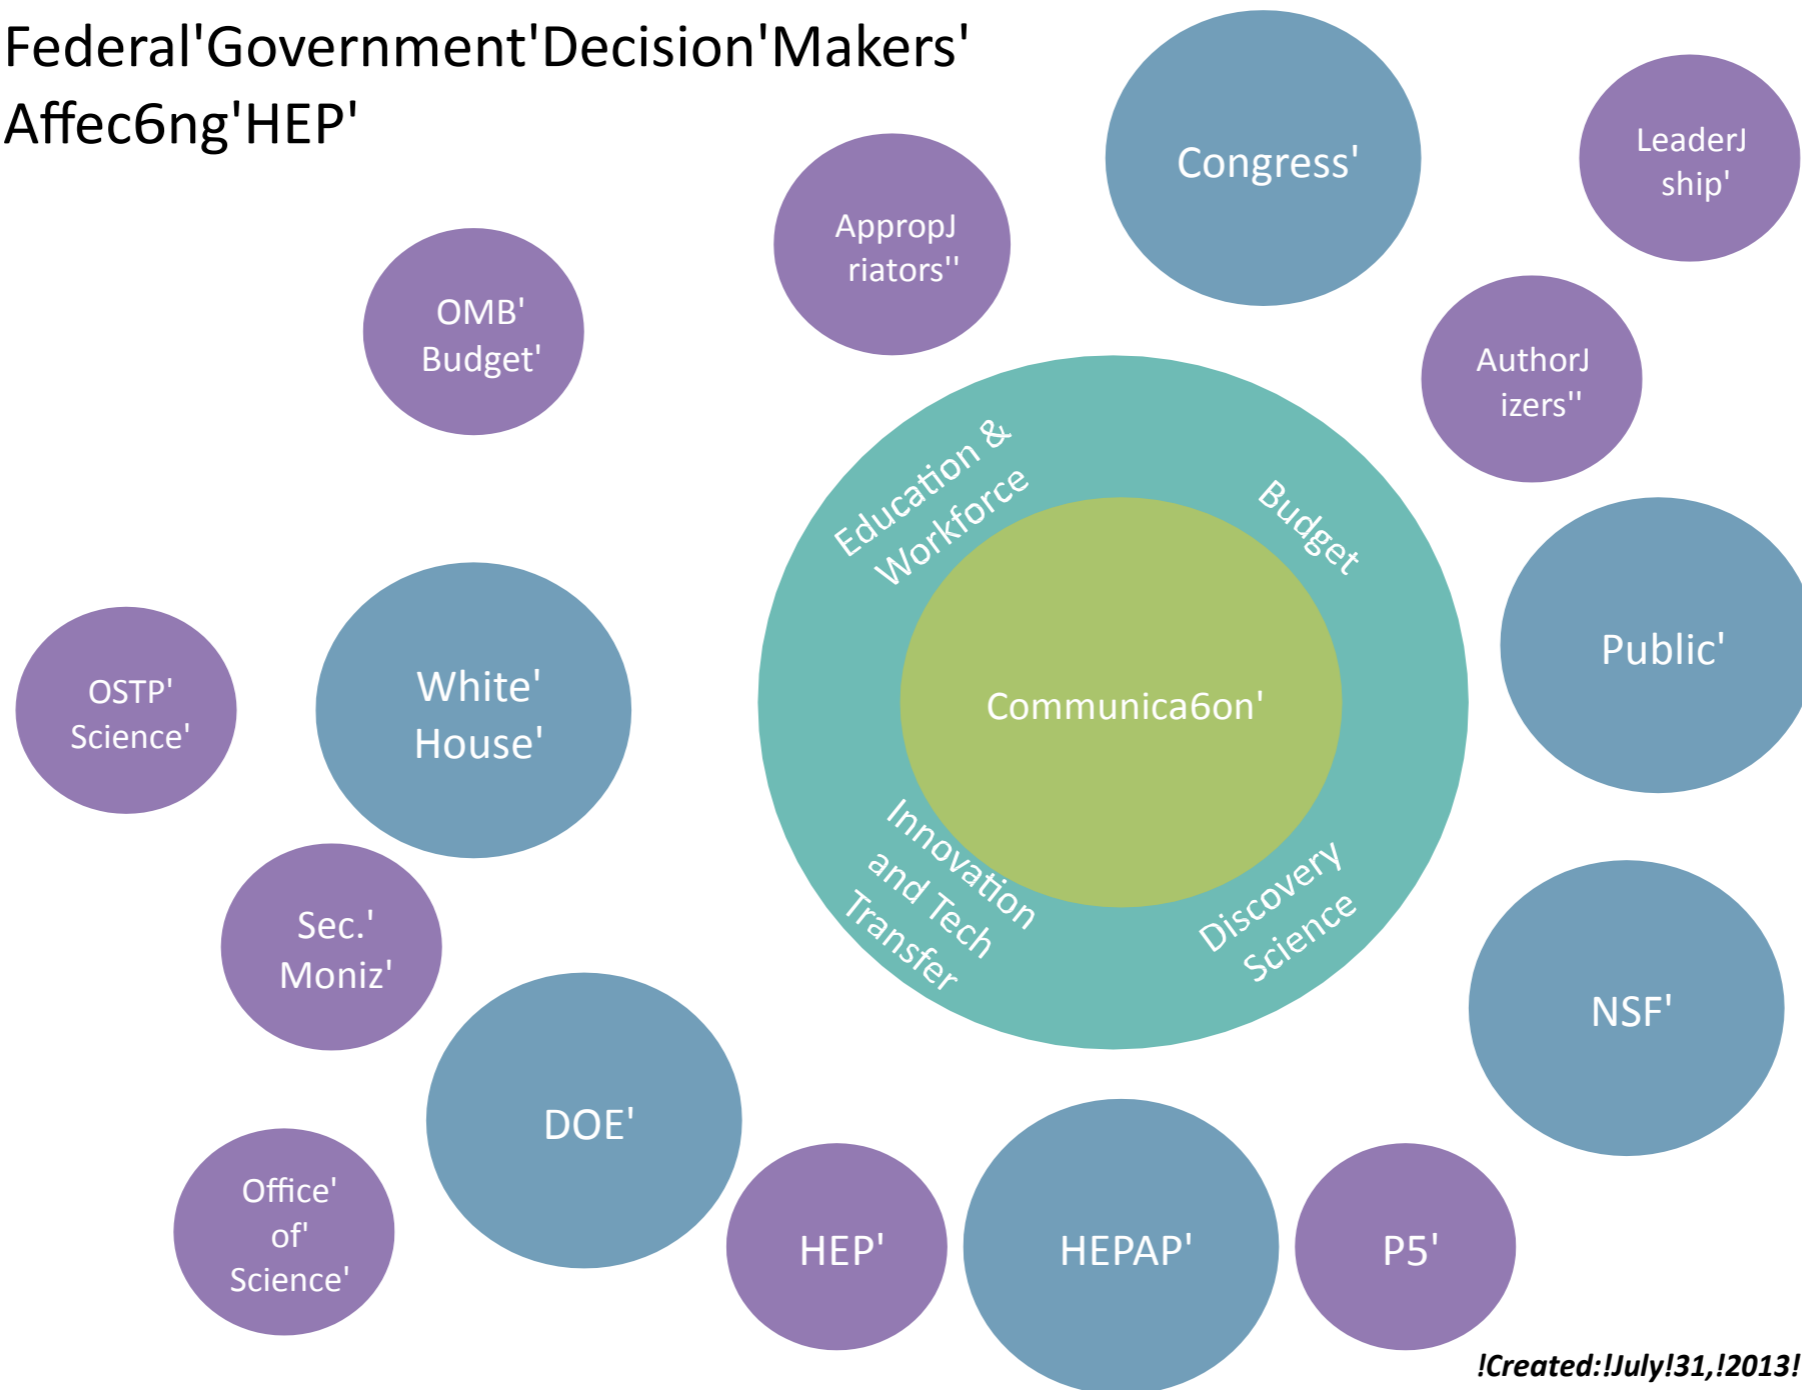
Federal'Government'Decision'Makers' Affec6ng'HEP'

ApropJ riators''

Congress'

LeaderJ ship'

OMB' Budget'

AuthorJ izers''

Education & Workforce

Budget

Public'

OSTP' Science'

White' House'

Communica6on'

Innovation and Tech Transfer

Discovery Science

Sec.' Moniz'

NSF'

DOE'

Office' of' Science'

HEP'

HEPAP'

P5'

!Created:!July!31,!2013!